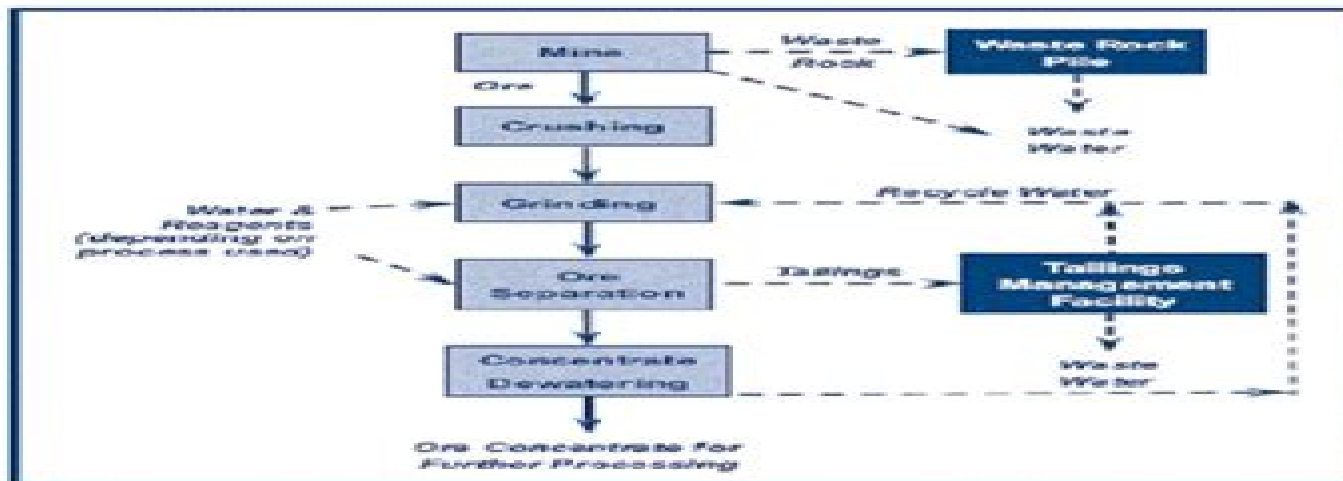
Mine

Waste Rock

Waste Rock Pile

Ore

Waste Water

Crushing

Grinding

Recycle Water

Water & Reagents (depending on process used)

Ore Separation

Tailings

Tailings Management Facility

Concentrate Dewatering

Waste Water

Ore Concentrate for Further Processing